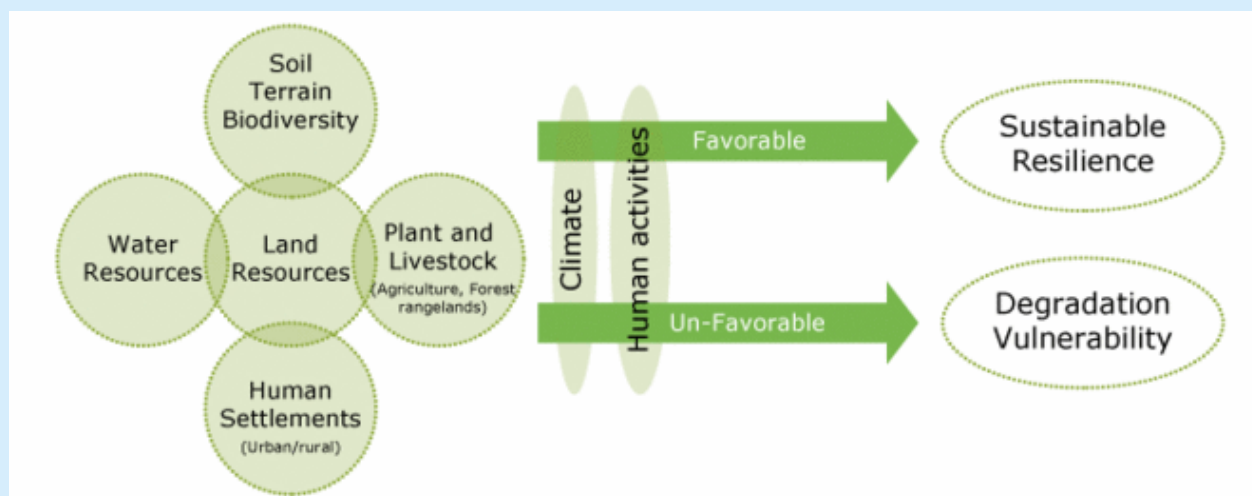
Soil
Terrain
Biodiversity

Water Resources

Land Resources

Plant and Livestock
(Agriculture, Forest rangelands)

Human Settlements
(Urban/rural)

Climate

Human activities

Favorable

Un-Favorable

Sustainable Resilience

Degradation Vulnerability